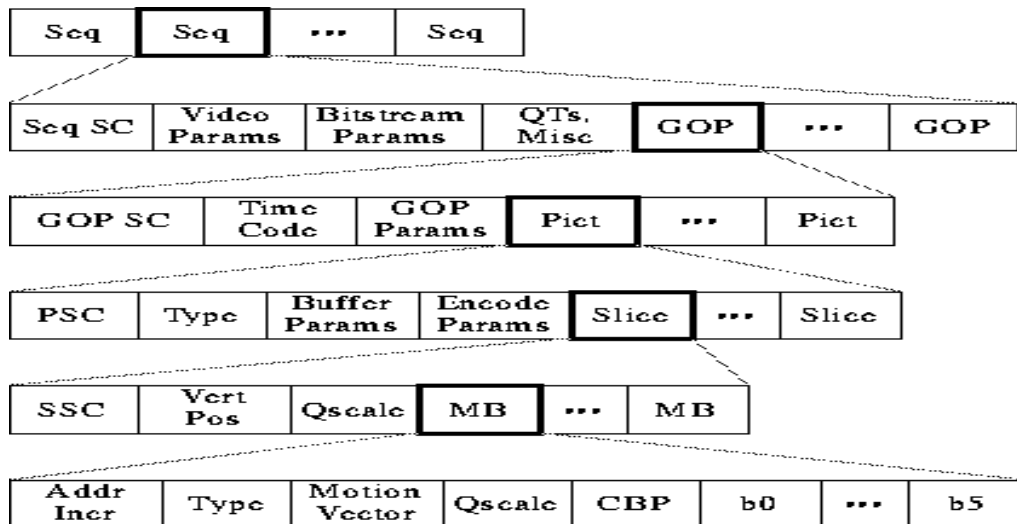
| Seq | Seq | ... | Seq |
|---|---|---|---|

| Seq SC | Video Params | Bitstream Params | QTs, Misc | GOP | ... | GOP |
|---|---|---|---|---|---|---|

| GOP SC | Time Code | GOP Params | Pict | ... | Pict |
|---|---|---|---|---|---|

| PSC | Type | Buffer Params | Encode Params | Slice | ... | Slice |
|---|---|---|---|---|---|---|

| SSC | Vert Pos | Qscale | MB | ... | MB |
|---|---|---|---|---|---|

| Addr Incr | Type | Motion Vector | Qscale | CBP | b0 | ... | b5 |
|---|---|---|---|---|---|---|---|